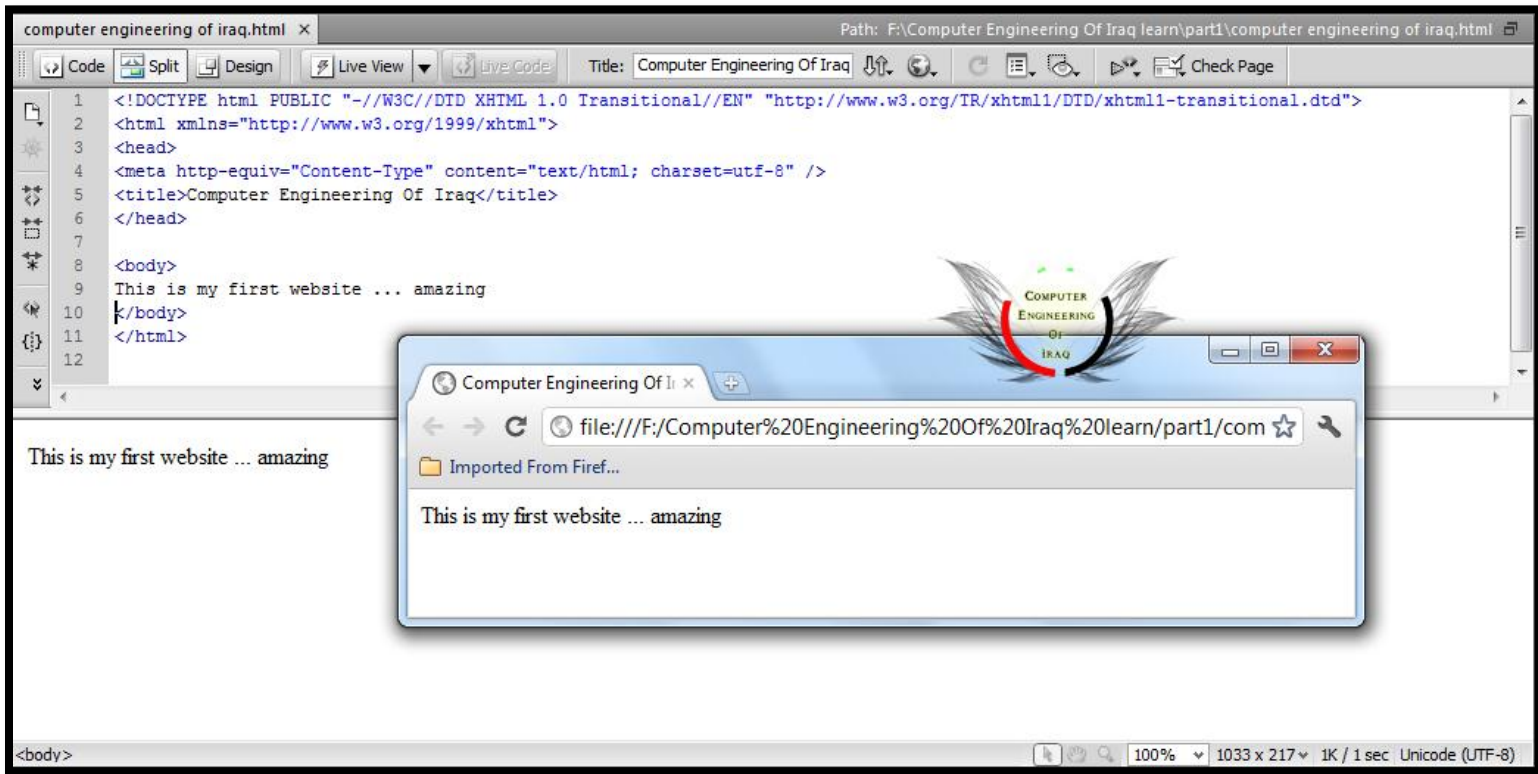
computer engineering of iraq.html ×

Path: F:\Computer Engineering Of Iraq learn\part1\computer engineering of iraq.html

Code Split Design Live View Live Code Title: Computer Engineering Of Iraq Check Page

1 <!DOCTYPE html PUBLIC "-//W3C//DTD XHTML 1.0 Transitional//EN" "http://www.w3.org/TR/xhtml1/DTD/xhtml1-transitional.dtd">
2 <html xmlns="http://www.w3.org/1999/xhtml">
3 <head>
4 <meta http-equiv="Content-Type" content="text/html; charset=utf-8" />
5 <title>Computer Engineering Of Iraq</title>
6 </head>
7
8 <body>
9 This is my first website ... amazing
10 </body>
11 </html>
12

This is my first website ... amazing

COMPUTER ENGINEERING OF IRAQ

Computer Engineering Of Ir ×

file:///F:/Computer%20Engineering%20Of%20Iraq%20learn/part1/com

Imported From Firef...

This is my first website ... amazing

<body>

100% 1033 x 217 1K / 1 sec Unicode (UTF-8)